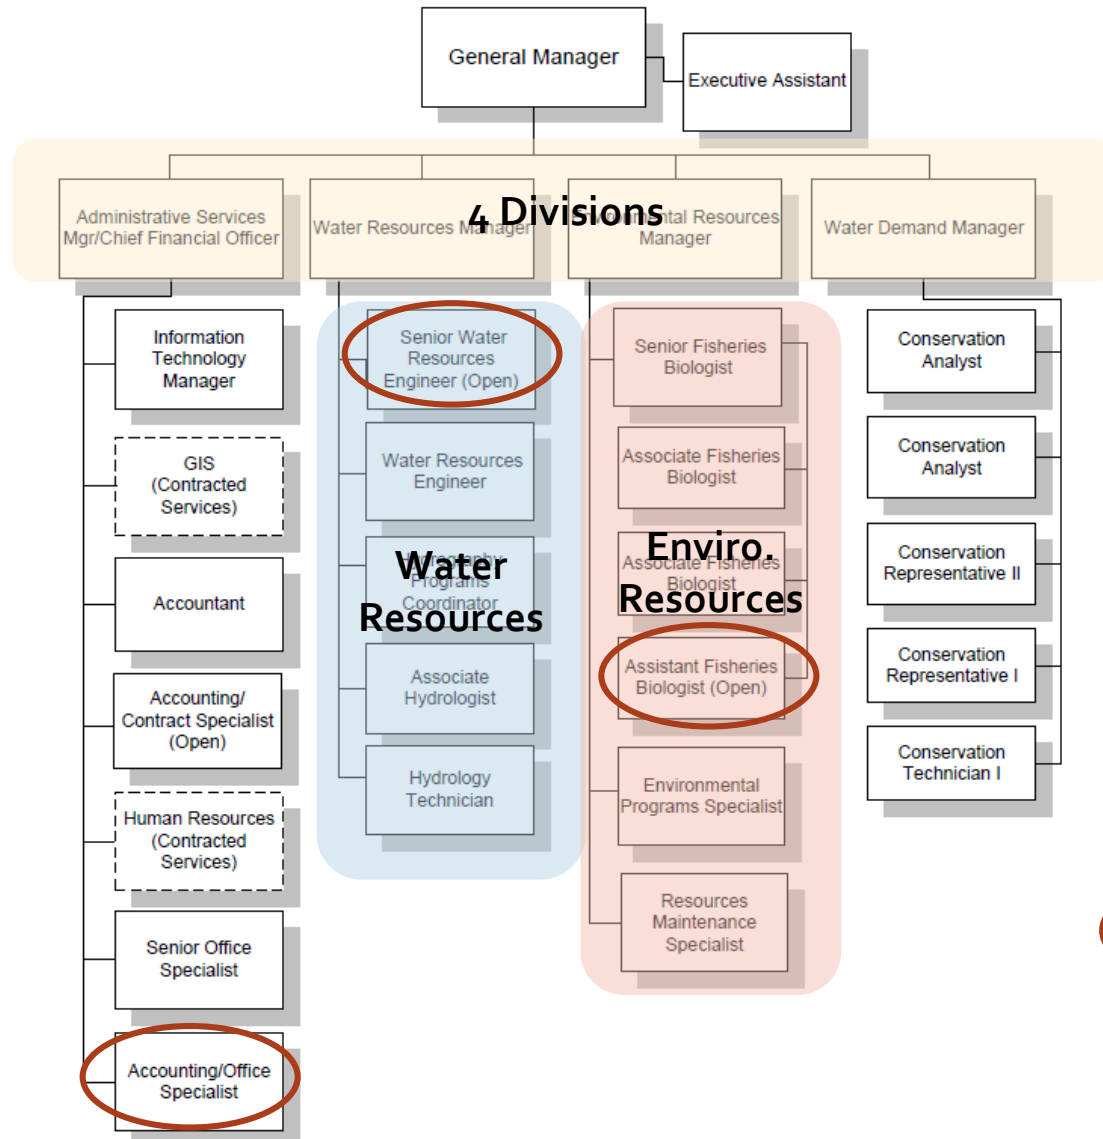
General Manager

Executive Assistant

4 Divisions

Administrative Services Mgr/Chief Financial Officer

Water Resources M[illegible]

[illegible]ntal Resources Manager

Water Demand Manager

Information Technology Manager

GIS (Contracted Services)

Accountant

Accounting/ Contract Specialist (Open)

Human Resources (Contracted Services)

Senior Office Specialist

Accounting/Office Specialist

Senior Water Resources Engineer (Open)

Water Resources Engineer

Water Resources

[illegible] Programs Coordinator

Associate Hydrologist

Hydrology Technician

Senior Fisheries Biologist

Associate Fisheries Biologist

Enviro. Resources

Associate Fisheries Biologist

Assistant Fisheries Biologist (Open)

Environmental Programs Specialist

Resources Maintenance Specialist

Conservation Analyst

Conservation Analyst

Conservation Representative II

Conservation Representative I

Conservation Technician I